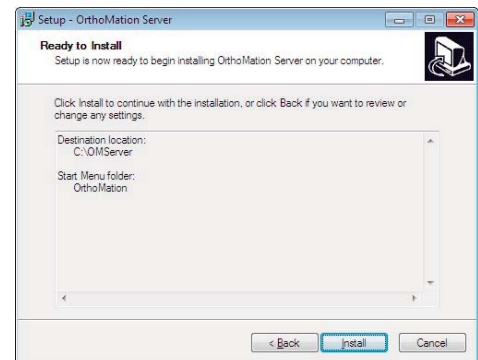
Setup - OrthoMation Server

Ready to Install
Setup is now ready to begin installing OrthoMation Server on your computer.

Click Install to continue with the installation, or click Back if you want to review or change any settings.

Destination location:
C:\OMServer

Start Menu folder:
OrthoMation

< Back
Install
Cancel